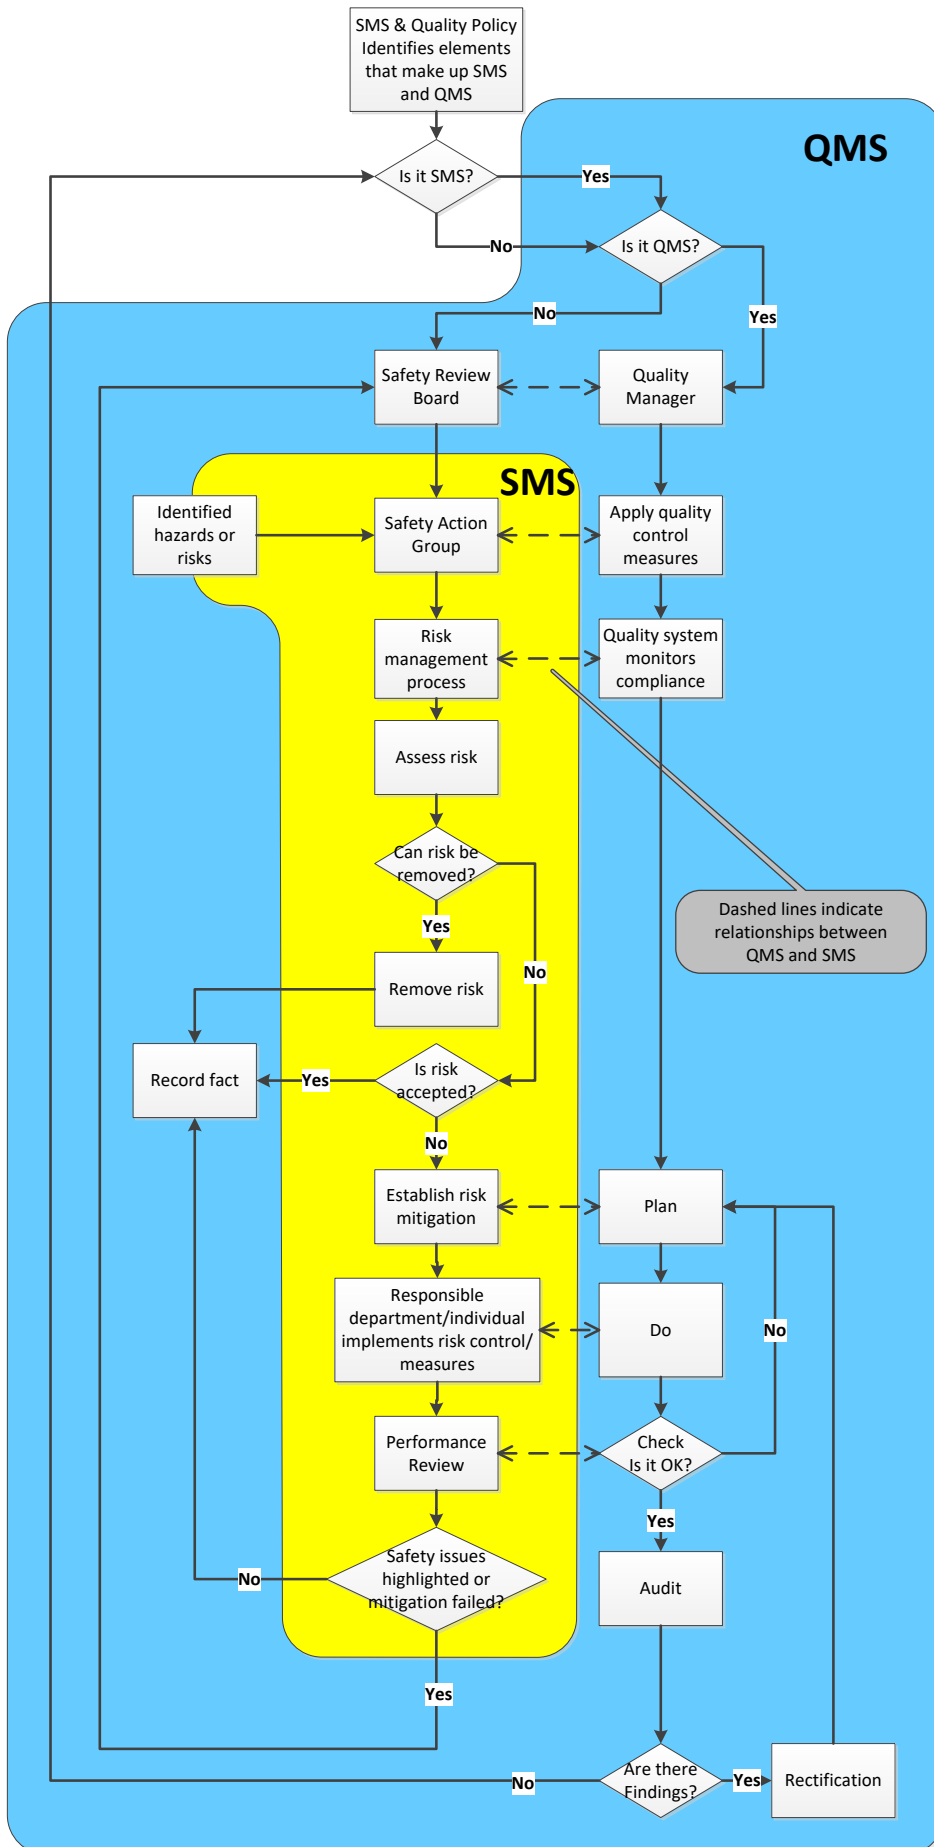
SMS & Quality Policy Identifies elements that make up SMS and QMS

QMS

Is it SMS?

Yes

No

Is it QMS?

No

Yes

Safety Review Board

Quality Manager

SMS

Identified hazards or risks

Safety Action Group

Apply quality control measures

Risk management process

Quality system monitors compliance

Assess risk

Can risk be removed?

Dashed lines indicate relationships between QMS and SMS

Yes

Remove risk

No

Record fact

Yes

Is risk accepted?

No

Establish risk mitigation

Plan

Responsible department/individual implements risk control/ measures

Do

No

Performance Review

Check Is it OK?

Yes

Safety issues highlighted or mitigation failed?

No

Audit

Yes

Are there Findings?

No

Yes

Rectification